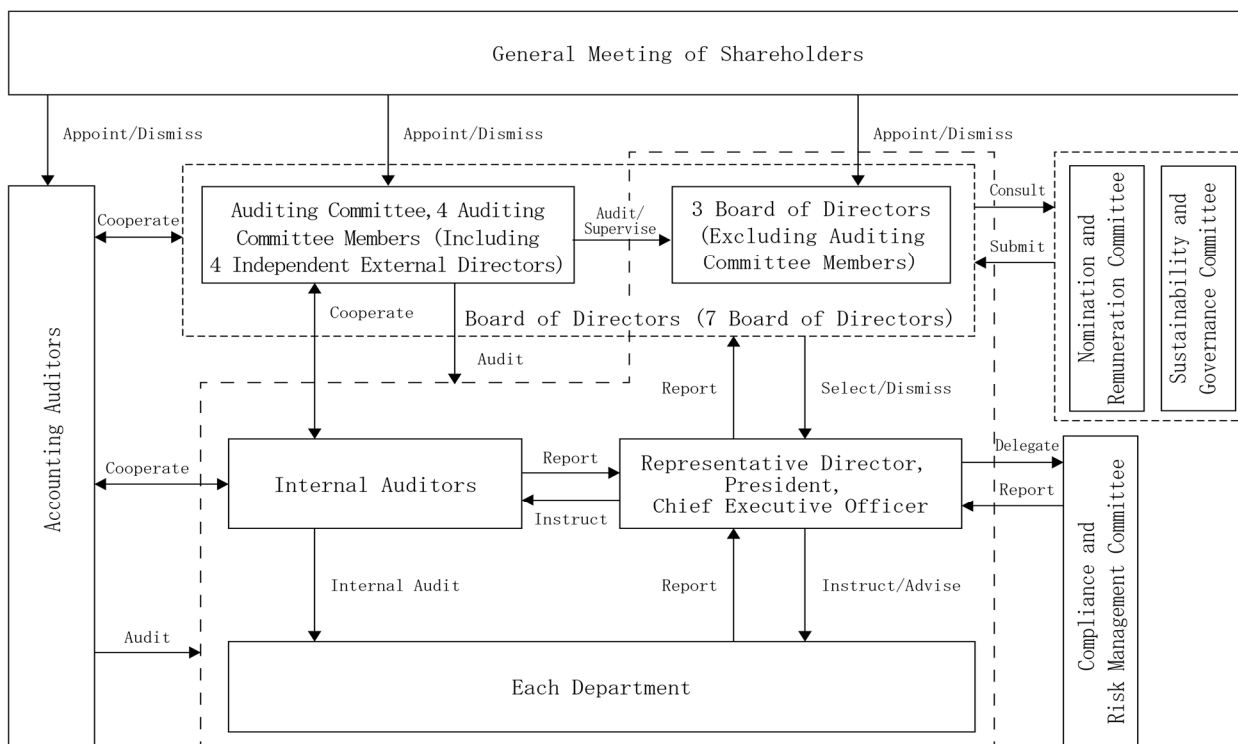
General Meeting of Shareholders

Appoint/Dismiss

Appoint/Dismiss

Appoint/Dismiss

Accounting Auditors

Cooperate

Auditing Committee, 4 Auditing Committee Members (Including 4 Independent External Directors)

Audit/ Supervise

3 Board of Directors (Excluding Auditing Committee Members)

Consult

Submit

Nomination and Remuneration Committee

Sustainability and Governance Committee

Cooperate

Board of Directors (7 Board of Directors)

Audit

Report

Select/Dismiss

Cooperate

Internal Auditors

Report

Instruct

Representative Director, President, Chief Executive Officer

Delegate

Report

Compliance and Risk Management Committee

Internal Audit

Report

Instruct/Advise

Audit

Each Department